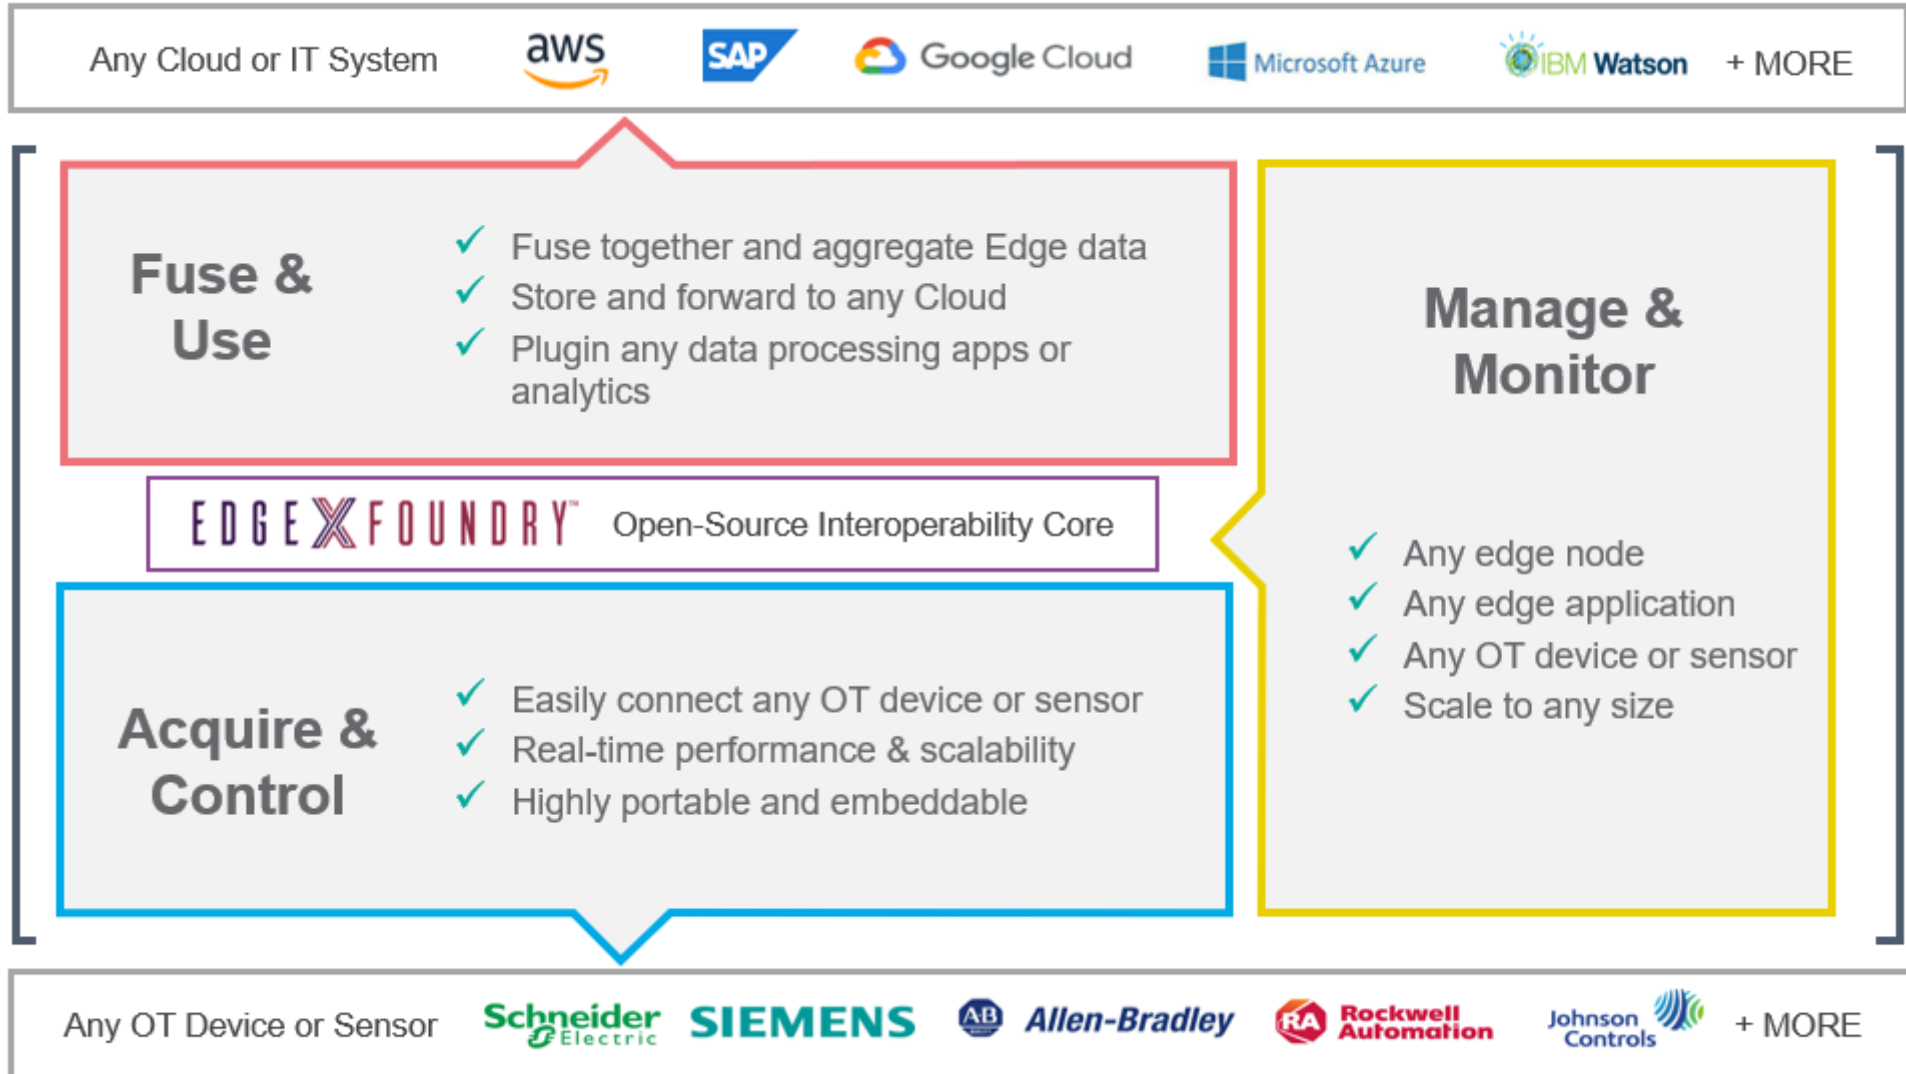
Any Cloud or IT System aws SAP Google Cloud Microsoft Azure IBM Watson + MORE

Fuse & Use

✓ Fuse together and aggregate Edge data
✓ Store and forward to any Cloud
✓ Plugin any data processing apps or analytics

Manage & Monitor

EDGE X FOUNDRY™ Open-Source Interoperability Core

✓ Any edge node
✓ Any edge application
✓ Any OT device or sensor
✓ Scale to any size

Acquire & Control

✓ Easily connect any OT device or sensor
✓ Real-time performance & scalability
✓ Highly portable and embeddable

Any OT Device or Sensor Schneider Electric SIEMENS AB Allen-Bradley RA Rockwell Automation Johnson Controls + MORE